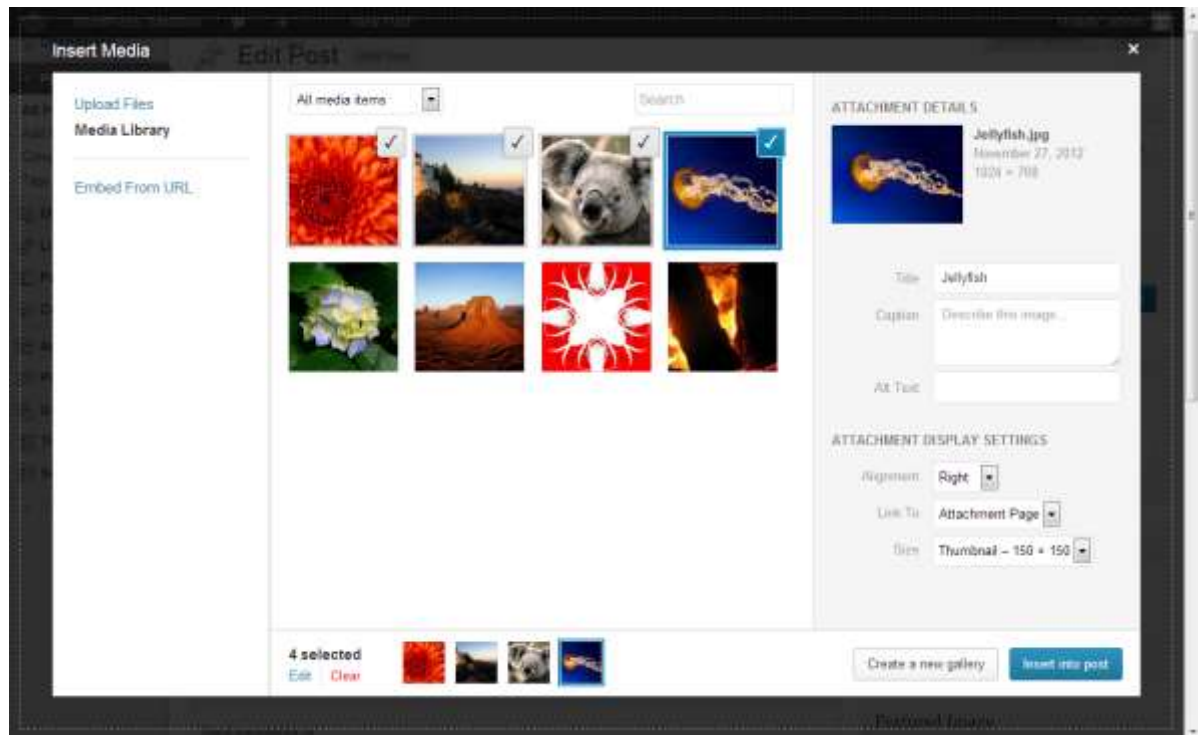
Insert Media

Edit Post

Upload Files
Media Library

Embed From URL

All media items

Search

ATTACHMENT DETAILS

Jellyfish.jpg
November 27, 2012
1024 × 768

Title Jellyfish

Caption Describe this image...

Alt Text

ATTACHMENT DISPLAY SETTINGS

Alignment Right

Link To Attachment Page

Size Thumbnail – 150 × 150

4 selected
Edit Clear

Create a new gallery

Insert into post

Featured Image